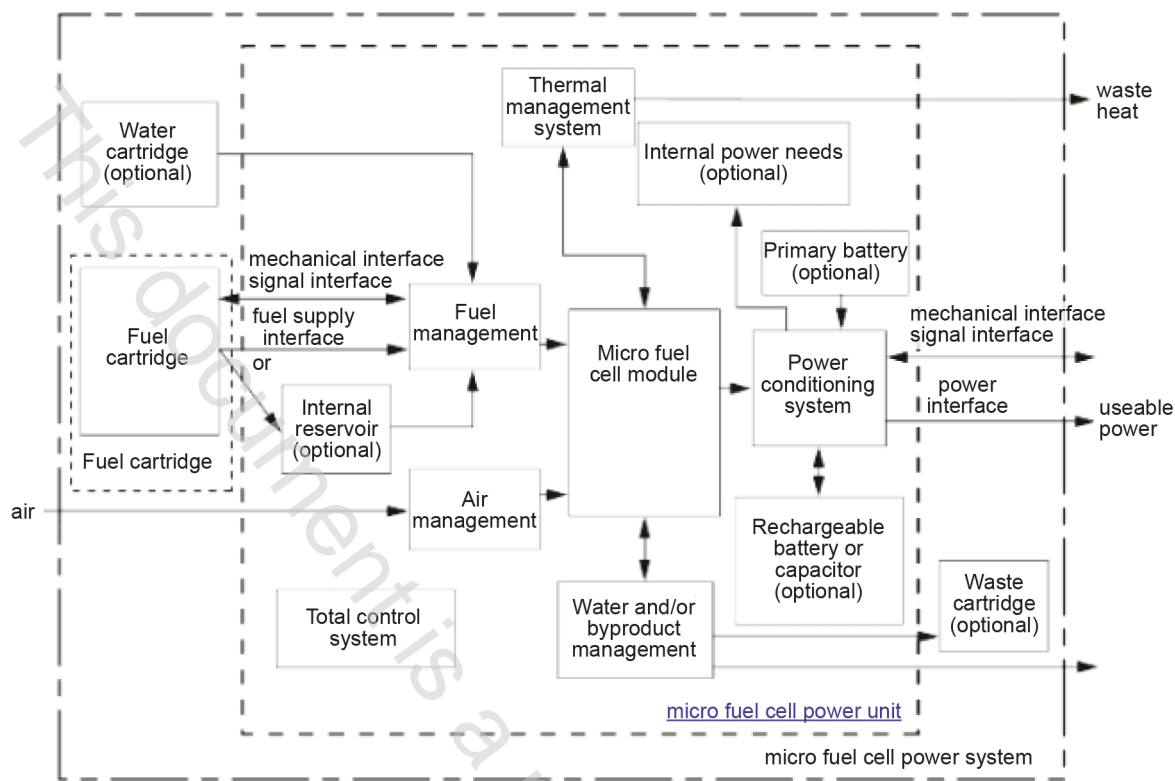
This document is a

Water cartridge (optional)

Thermal management system

waste heat

Internal power needs (optional)

mechanical interface signal interface

Primary battery (optional)

Fuel cartridge

fuel supply interface

or

Fuel management

Micro fuel cell module

Power conditioning system

mechanical interface signal interface

power interface

useable power

Internal reservoir (optional)

Fuel cartridge

air

Air management

Rechargeable battery or capacitor (optional)

Waste cartridge (optional)

Total control system

Water and/or byproduct management

micro fuel cell power unit

micro fuel cell power system